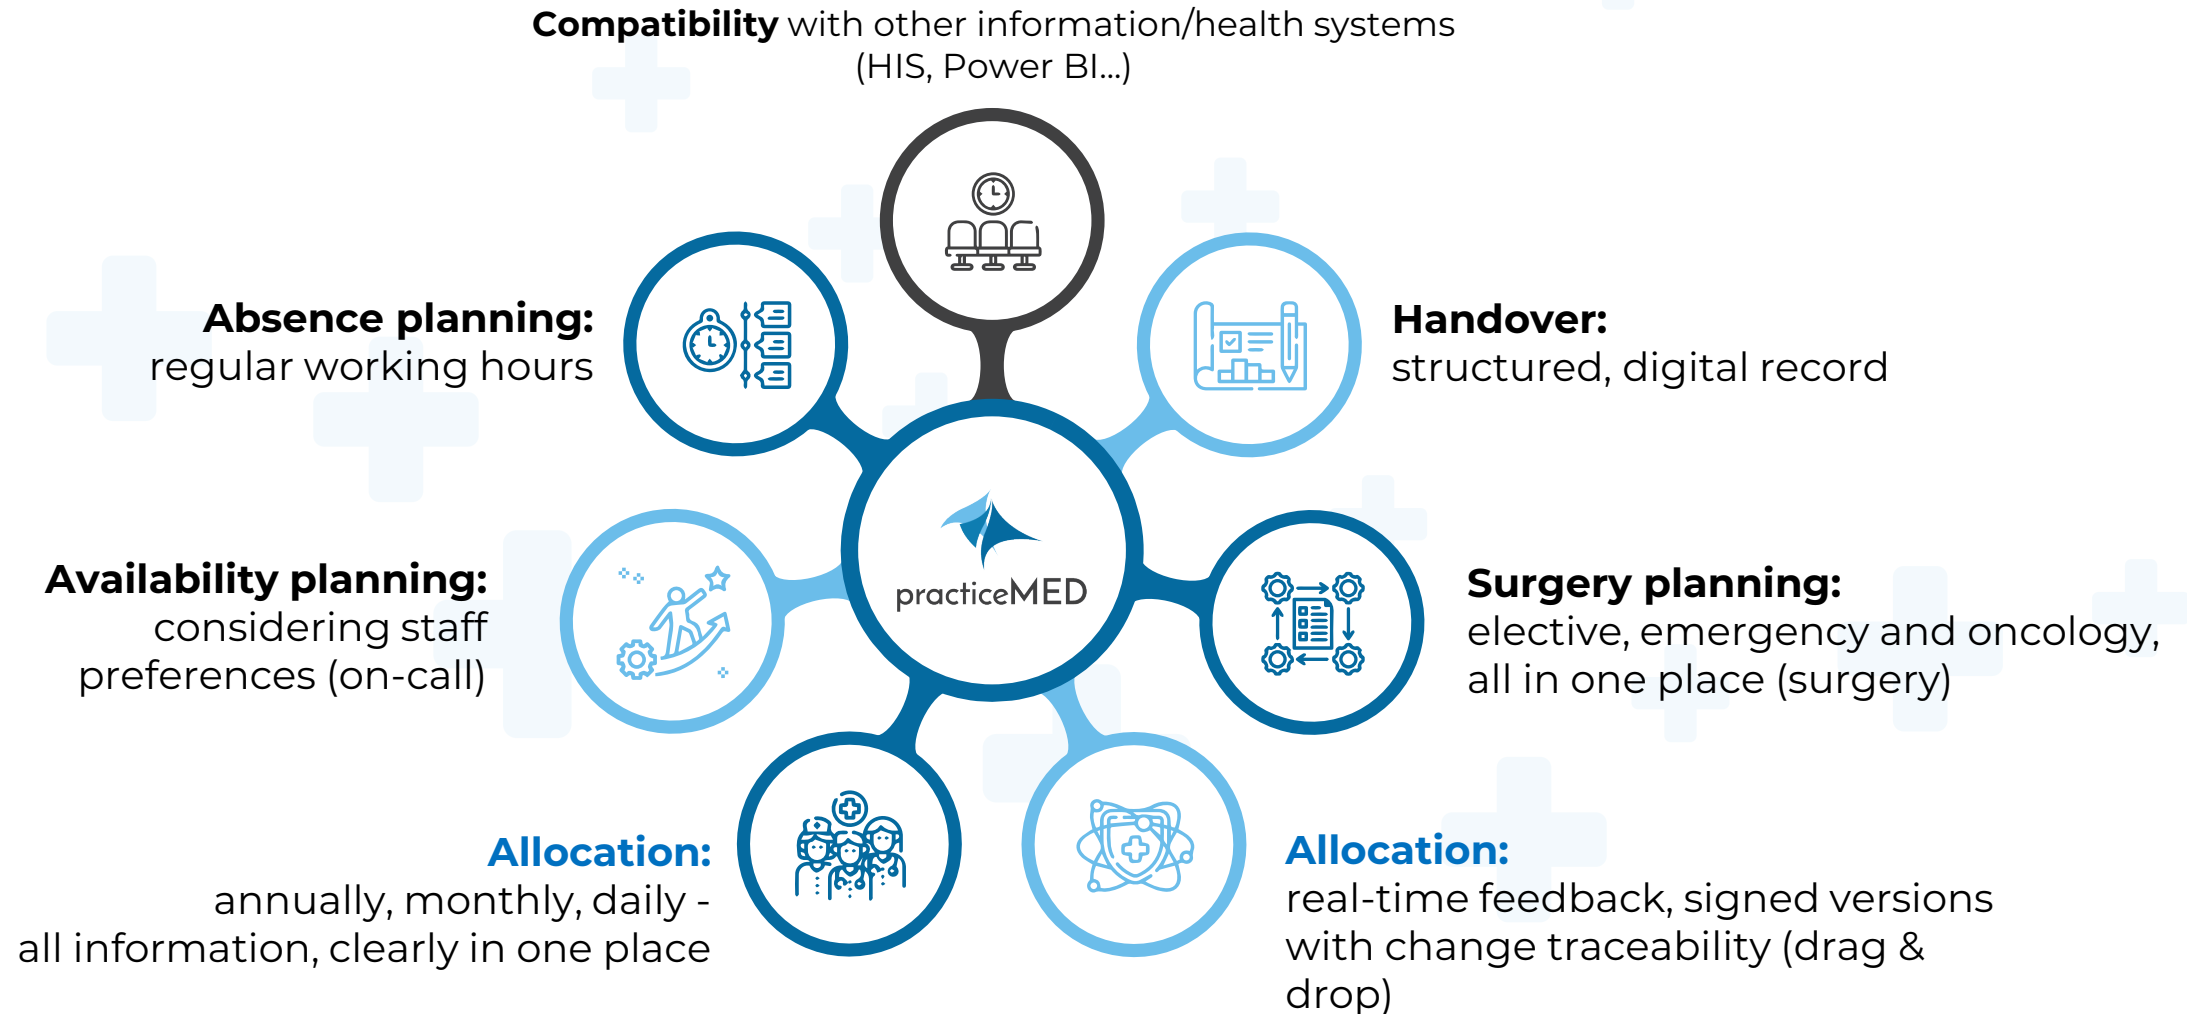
**Compatibility** with other information/health systems (HIS, Power BI...)

**Absence planning:**
regular working hours

**Handover:**
structured, digital record

practiceMED

**Availability planning:**
considering staff preferences (on-call)

**Surgery planning:**
elective, emergency and oncology, all in one place (surgery)

**Allocation:**
annually, monthly, daily - all information, clearly in one place

**Allocation:**
real-time feedback, signed versions with change traceability (drag & drop)